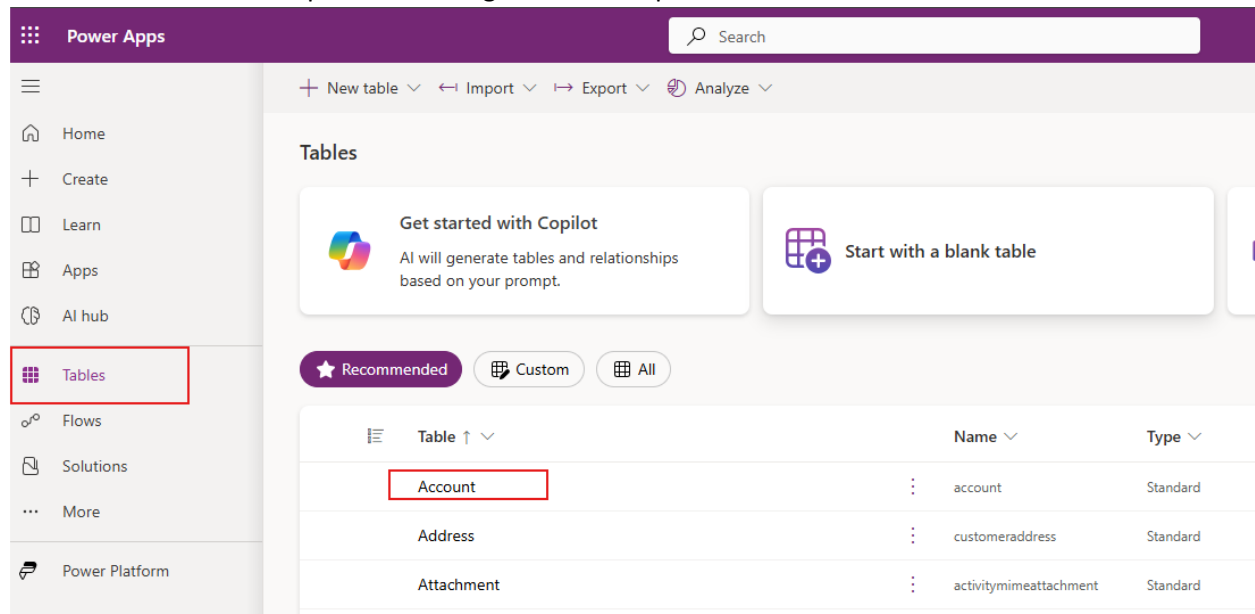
Power Apps

Search

Home
Create
Learn
Apps
AI hub
Tables
Flows
Solutions
More
Power Platform

New table Import Export Analyze

Tables

Get started with Copilot
AI will generate tables and relationships based on your prompt.

Start with a blank table

Recommended Custom All

| Table ↑ | Name | Type |
|---|---|---|
| Account | account | Standard |
| Address | customeraddress | Standard |
| Attachment | activitymimeattachment | Standard |